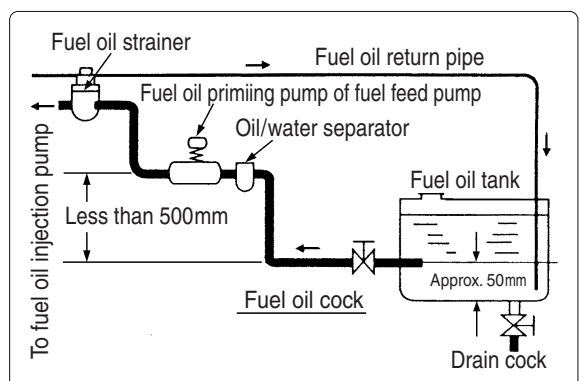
Fuel oil strainer

Fuel oil return pipe

Fuel oil primiing pump of fuel feed pump

Oil/water separator

To fuel oil injection pump

Fuel oil tank

Less than 500mm

Approx. 50mm

Fuel oil cock

Drain cock